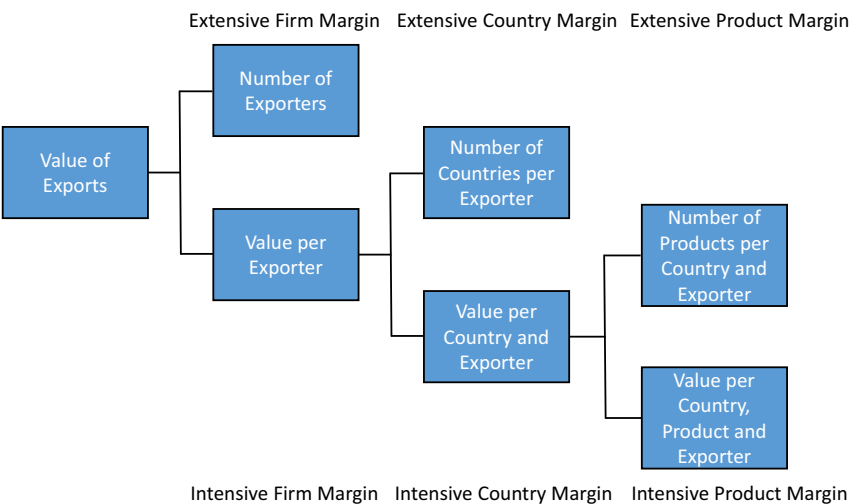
Extensive Firm Margin Extensive Country Margin Extensive Product Margin

Value of Exports

Number of Exporters

Value per Exporter

Number of Countries per Exporter

Value per Country and Exporter

Number of Products per Country and Exporter

Value per Country, Product and Exporter

Intensive Firm Margin Intensive Country Margin Intensive Product Margin